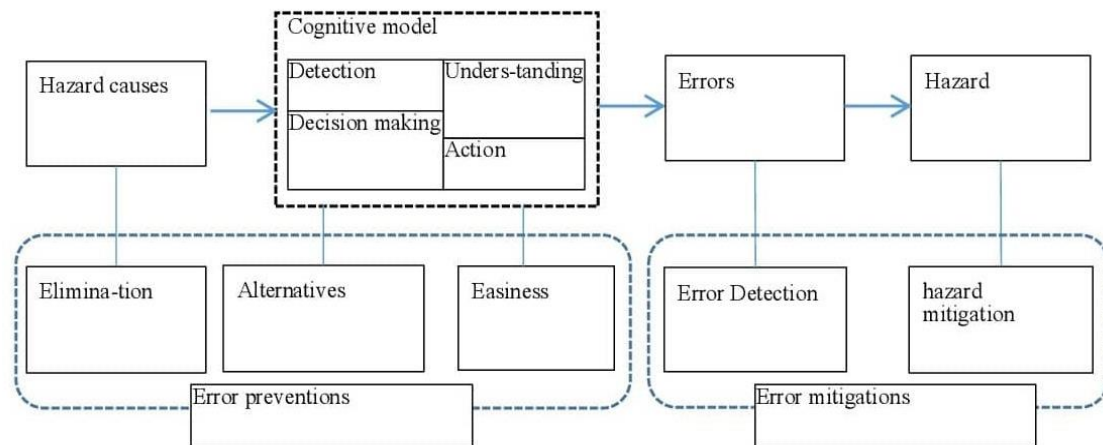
Hazard causes

Cognitive model

Detection

Unders-tanding

Decision making

Action

Errors

Hazard

Elimina-tion

Alternatives

Easiness

Error Detection

hazard mitigation

Error preventions

Error mitigations